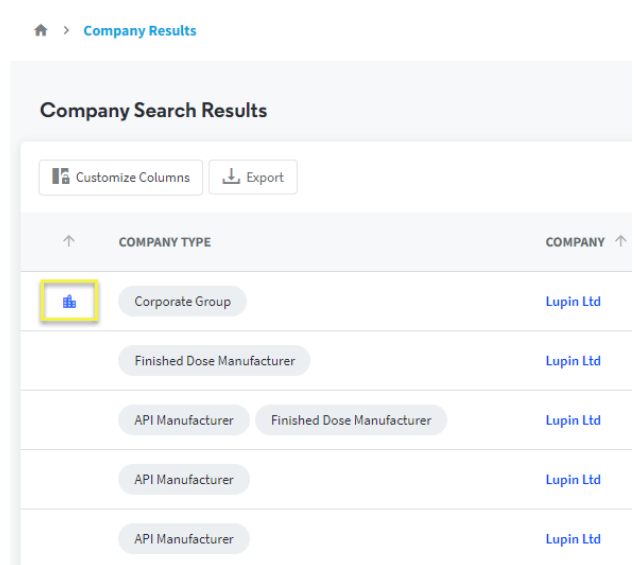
> Company Results

Company Search Results

Customize Columns Export

| ↑ | COMPANY TYPE | COMPANY ↑ |
|---|---|---|
| | Corporate Group | Lupin Ltd |
| | Finished Dose Manufacturer | Lupin Ltd |
| | API Manufacturer Finished Dose Manufacturer | Lupin Ltd |
| | API Manufacturer | Lupin Ltd |
| | API Manufacturer | Lupin Ltd |